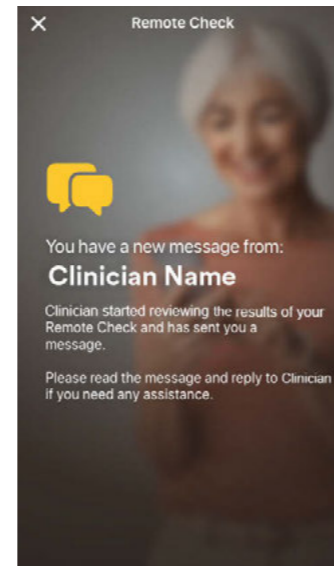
X Remote Check

You have a new message from:

Clinician Name

Clinician started reviewing the results of your Remote Check and has sent you a message.

Please read the message and reply to Clinician if you need any assistance.